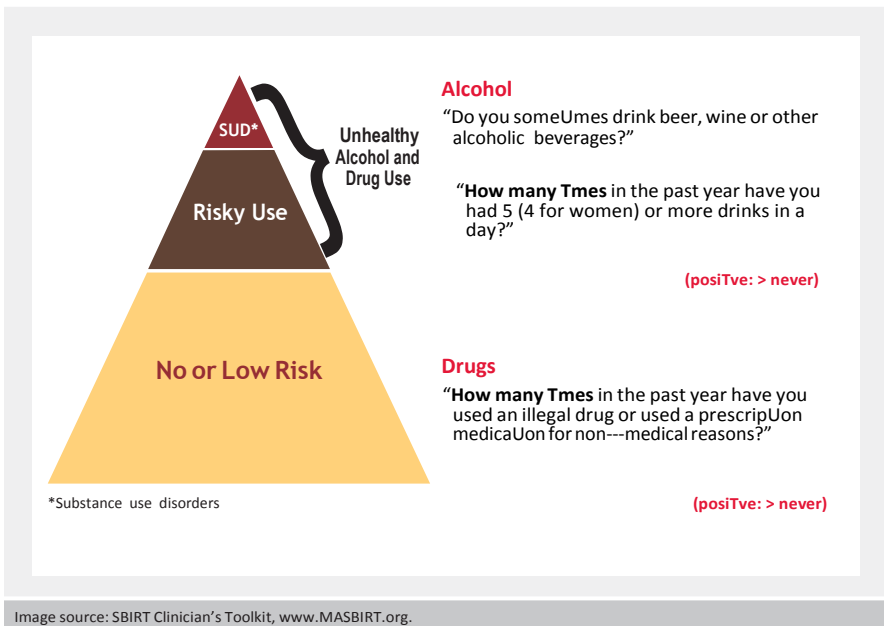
SUD*

Risky Use

No or Low Risk

Unhealthy Alcohol and Drug Use

*Substance use disorders

Alcohol

"Do you someUmes drink beer, wine or other alcoholic beverages?"

"**How many Tmes** in the past year have you had 5 (4 for women) or more drinks in a day?"

(posiTve: > never)

Drugs

"**How many Tmes** in the past year have you used an illegal drug or used a prescripUon medicaUon for non---medical reasons?"

(posiTve: > never)

Image source: SBIRT Clinician's Toolkit, www.MASBIRT.org.